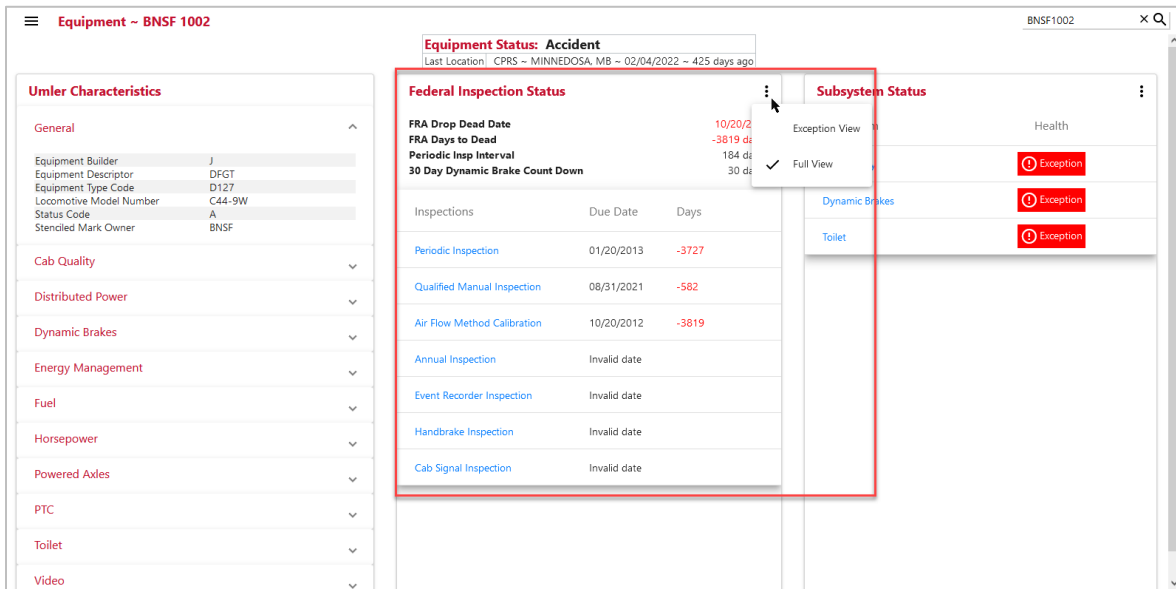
Equipment ~ BNSF 1002

BNSF1002

Equipment Status: Accident
Last Location CPRS ~ MINNEDOSA, MB ~ 02/04/2022 ~ 425 days ago

Umler Characteristics

General

| | |
|---|---|
| Equipment Builder | J |
| Equipment Descriptor | DFGT |
| Equipment Type Code | D127 |
| Locomotive Model Number | C44-9W |
| Status Code | A |
| Stenciled Mark Owner | BNSF |

Cab Quality

Distributed Power

Dynamic Brakes

Energy Management

Fuel

Horsepower

Powered Axles

PTC

Toilet

Video

Federal Inspection Status

FRA Drop Dead Date 10/20/2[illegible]
FRA Days to Dead -3819 da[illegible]
Periodic Insp Interval 184 da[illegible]
30 Day Dynamic Brake Count Down 30 da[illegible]

Exception View
Full View

| Inspections | Due Date | Days |
|---|---|---|
| Periodic Inspection | 01/20/2013 | -3727 |
| Qualified Manual Inspection | 08/31/2021 | -582 |
| Air Flow Method Calibration | 10/20/2012 | -3819 |
| Annual Inspection | Invalid date | |
| Event Recorder Inspection | Invalid date | |
| Handbrake Inspection | Invalid date | |
| Cab Signal Inspection | Invalid date | |

Subsystem Status

| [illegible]m | Health |
|---|---|
| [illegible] | Exception |
| Dynamic Brakes | Exception |
| Toilet | Exception |